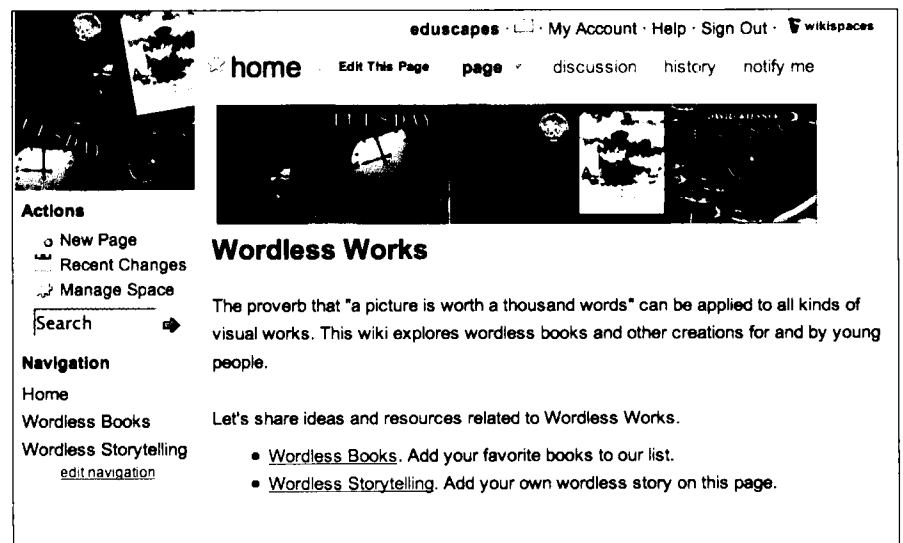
eduscapes · My Account · Help · Sign Out · wikispaces

home Edit This Page page discussion history notify me

Actions
New Page
Recent Changes
Manage Space
Search

Navigation
Home
Wordless Books
Wordless Storytelling
edit navigation

Wordless Works

The proverb that "a picture is worth a thousand words" can be applied to all kinds of visual works. This wiki explores wordless books and other creations for and by young people.

Let's share ideas and resources related to Wordless Works.

• Wordless Books. Add your favorite books to our list.
• Wordless Storytelling. Add your own wordless story on this page.